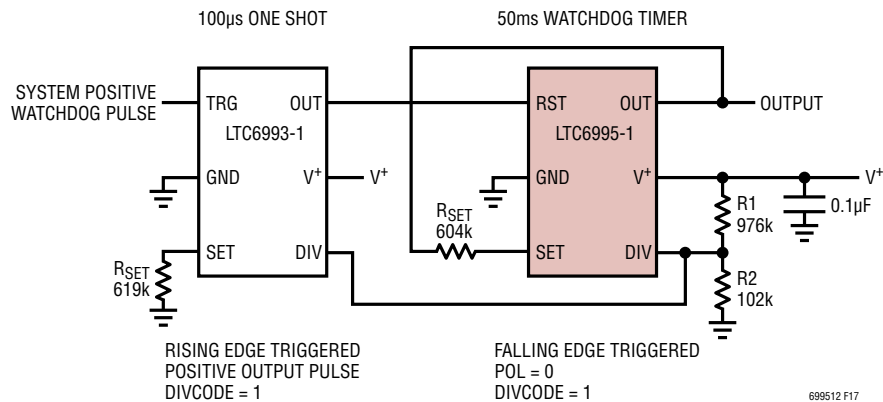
100μs ONE SHOT

50ms WATCHDOG TIMER

SYSTEM POSITIVE WATCHDOG PULSE

TRG OUT
LTC6993-1
GND $V^+$
SET DIV

$V^+$

RST OUT
LTC6995-1
GND $V^+$
SET DIV

OUTPUT

$V^+$

$R_{SET}$ 604k

$R_{SET}$ 619k

R1 976k

R2 102k

0.1μF

RISING EDGE TRIGGERED
POSITIVE OUTPUT PULSE
DIVCODE = 1

FALLING EDGE TRIGGERED
POL = 0
DIVCODE = 1

699512 F17